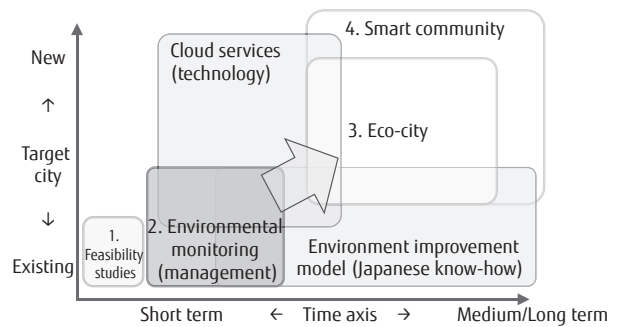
4. Smart community

New

Cloud services (technology)

↑

3. Eco-city

Target city

↓

1. Feasibility studies

2. Environmental monitoring (management)

Environment improvement model (Japanese know-how)

Existing

Short term ← Time axis → Medium/Long term